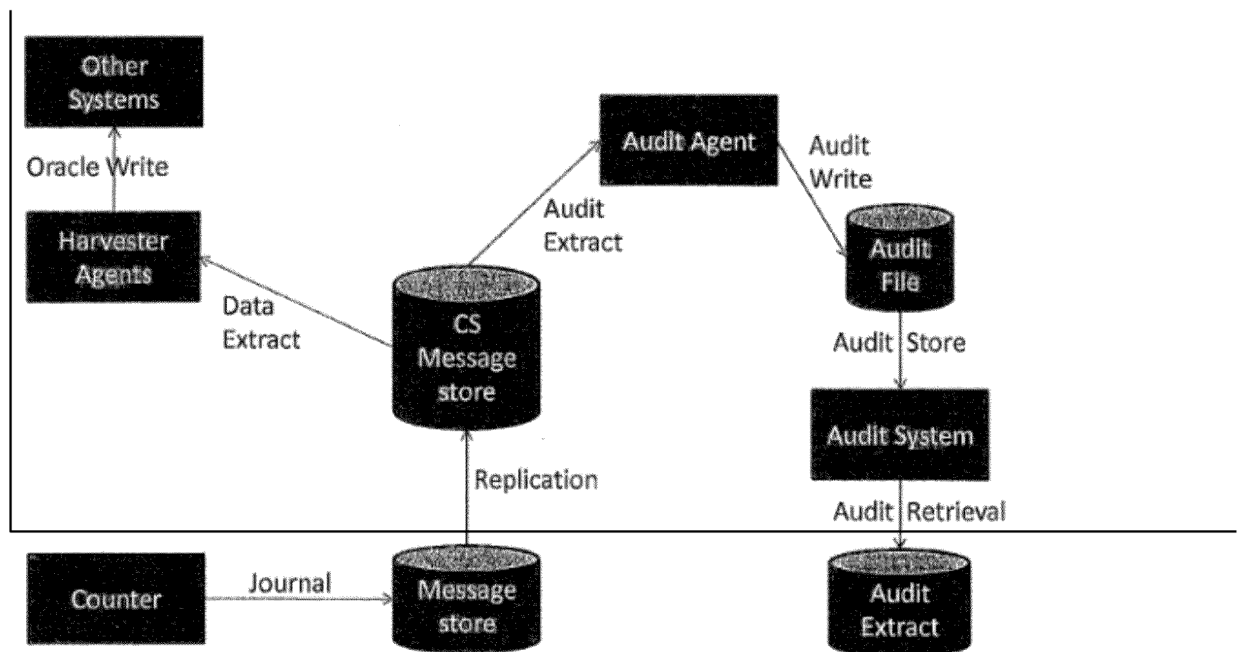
Other Systems

Oracle Write

Harvester Agents

Data Extract

CS Message store

Audit Extract

Audit Agent

Audit Write

Audit File

Audit Store

Audit System

Replication

Audit Retrieval

Counter

Journal

Message store

Audit Extract